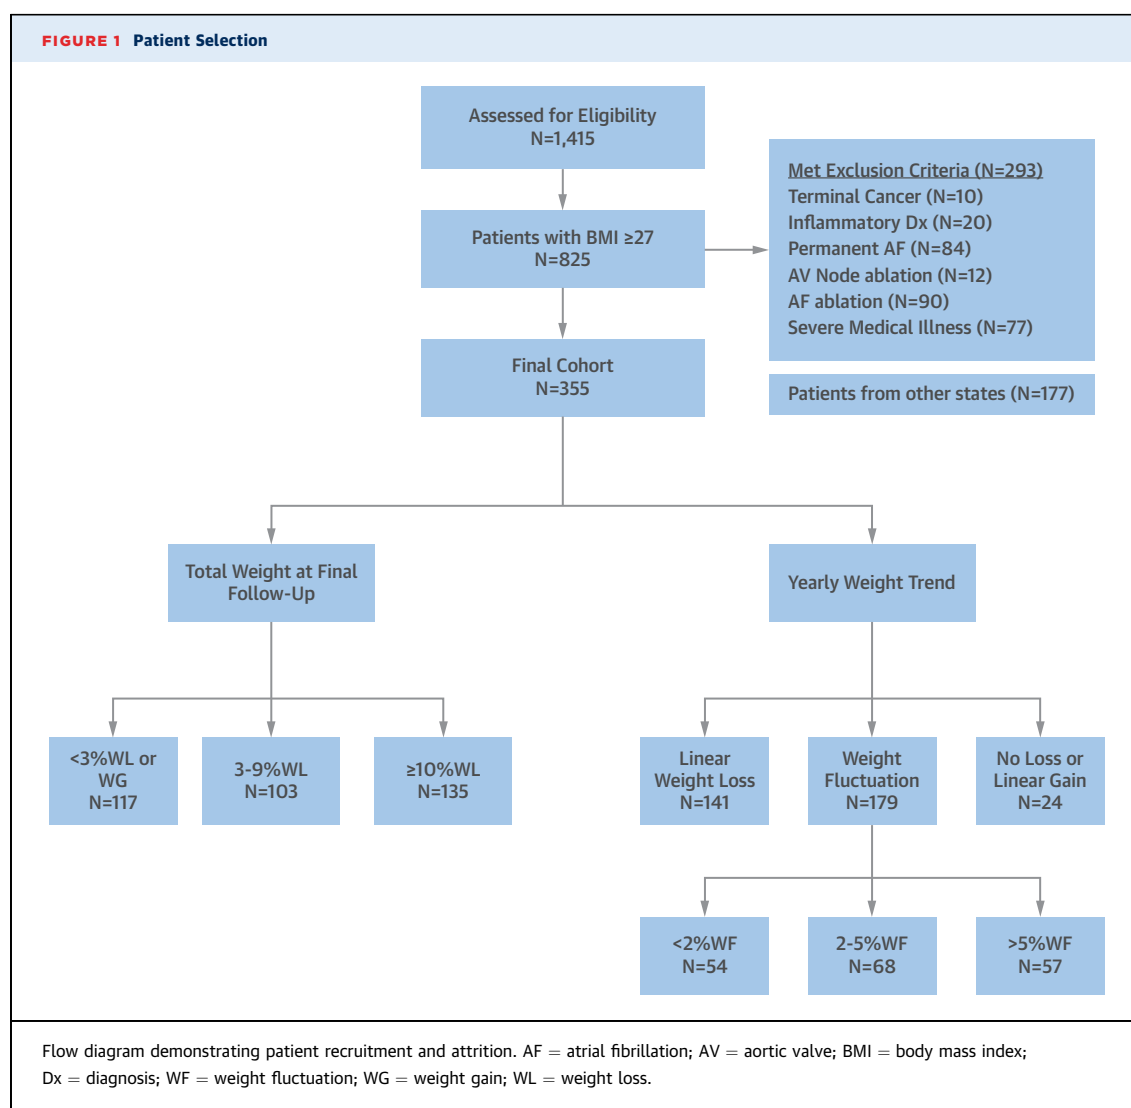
FIGURE 1 Patient Selection

Assessed for Eligibility
N=1,415

Patients with BMI ≥27
N=825

Met Exclusion Criteria (N=293)
Terminal Cancer (N=10)
Inflammatory Dx (N=20)
Permanent AF (N=84)
AV Node ablation (N=12)
AF ablation (N=90)
Severe Medical Illness (N=77)

Patients from other states (N=177)

Final Cohort
N=355

Total Weight at Final Follow-Up

Yearly Weight Trend

<3%WL or WG
N=117

3-9%WL
N=103

≥10%WL
N=135

Linear Weight Loss
N=141

Weight Fluctuation
N=179

No Loss or Linear Gain
N=24

<2%WF
N=54

2-5%WF
N=68

>5%WF
N=57

Flow diagram demonstrating patient recruitment and attrition. AF = atrial fibrillation; AV = aortic valve; BMI = body mass index; Dx = diagnosis; WF = weight fluctuation; WG = weight gain; WL = weight loss.